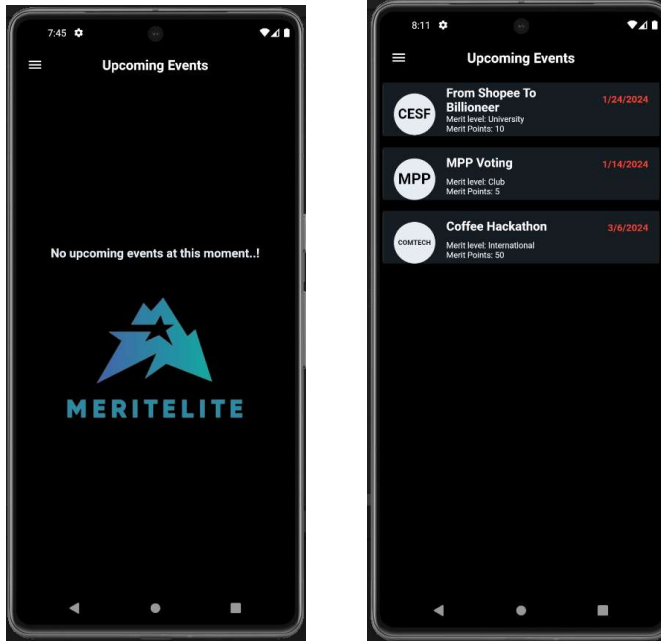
7:45

Upcoming Events

No upcoming events at this moment..!

MERITELITE

8:11

Upcoming Events

CESF
From Shopee To Billioneer
Merit level: University
Merit Points: 10
1/24/2024

MPP
MPP Voting
Merit level: Club
Merit Points: 5
1/14/2024

COMTECH
Coffee Hackathon
Merit level: International
Merit Points: 50
3/6/2024